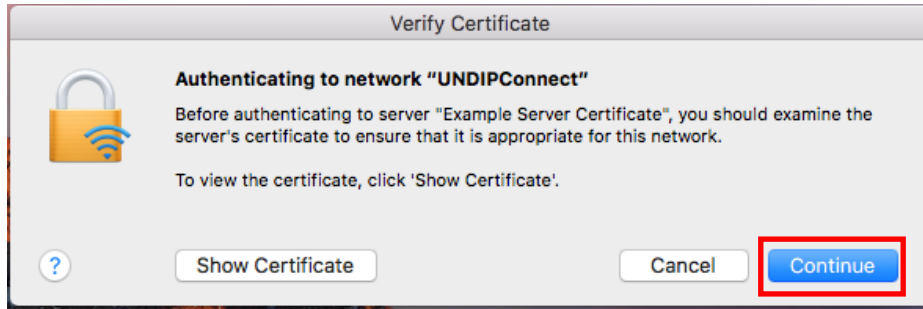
Verify Certificate

Authenticating to network "UNDIPConnect"

Before authenticating to server "Example Server Certificate", you should examine the server's certificate to ensure that it is appropriate for this network.

To view the certificate, click 'Show Certificate'.

?

Show Certificate

Cancel

Continue